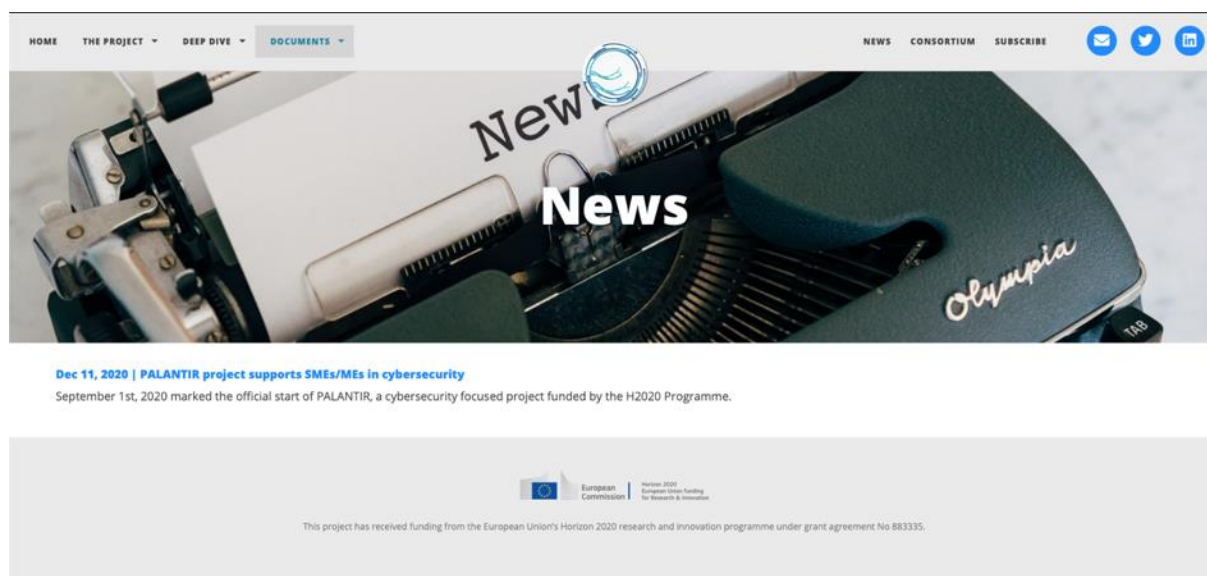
HOME THE PROJECT ▾ DEEP DIVE ▾ DOCUMENTS ▾

NEWS CONSORTIUM SUBSCRIBE

News

News

Olympia

TAB

Dec 11, 2020 | PALANTIR project supports SMEs/MEs in cybersecurity

September 1st, 2020 marked the official start of PALANTIR, a cybersecurity focused project funded by the H2020 Programme.

European Commission | Horizon 2020 European Union funding for Research & Innovation

This project has received funding from the European Union's Horizon 2020 research and innovation programme under grant agreement No 883335.